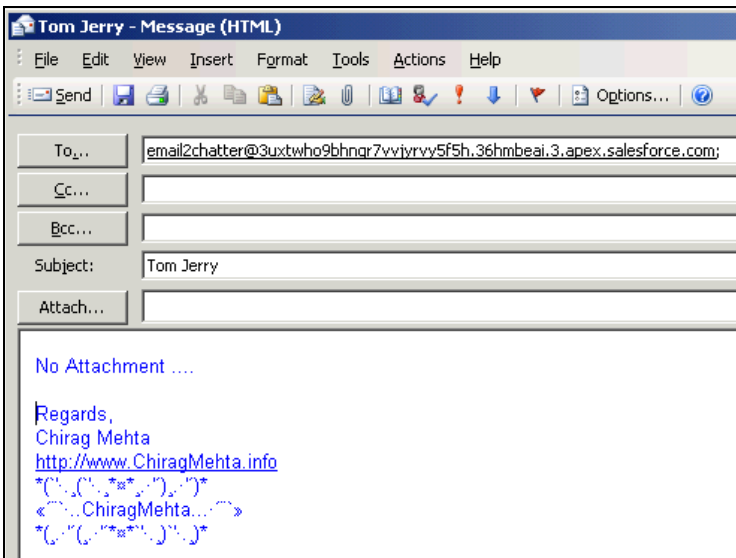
Tom Jerry - Message (HTML)

File Edit View Insert Format Tools Actions Help

Send Options...

To...
email2chatter@3uxtwho9bhngr7vvjyrvy5f5h.36hmbeai.3.apex.salesforce.com;

Cc...

Bcc...

Subject:
Tom Jerry

Attach...

No Attachment ....

Regards,
Chirag Mehta
http://www.ChiragMehta.info
*(¨`·.¸(¨`·.¸*¤*¸.·´¨)¸.·´¨)*
«´¨`·..ChiragMehta...·´¨`»
*(¸.·´(¸.·´*¤*`·.¸)`·.¸)*